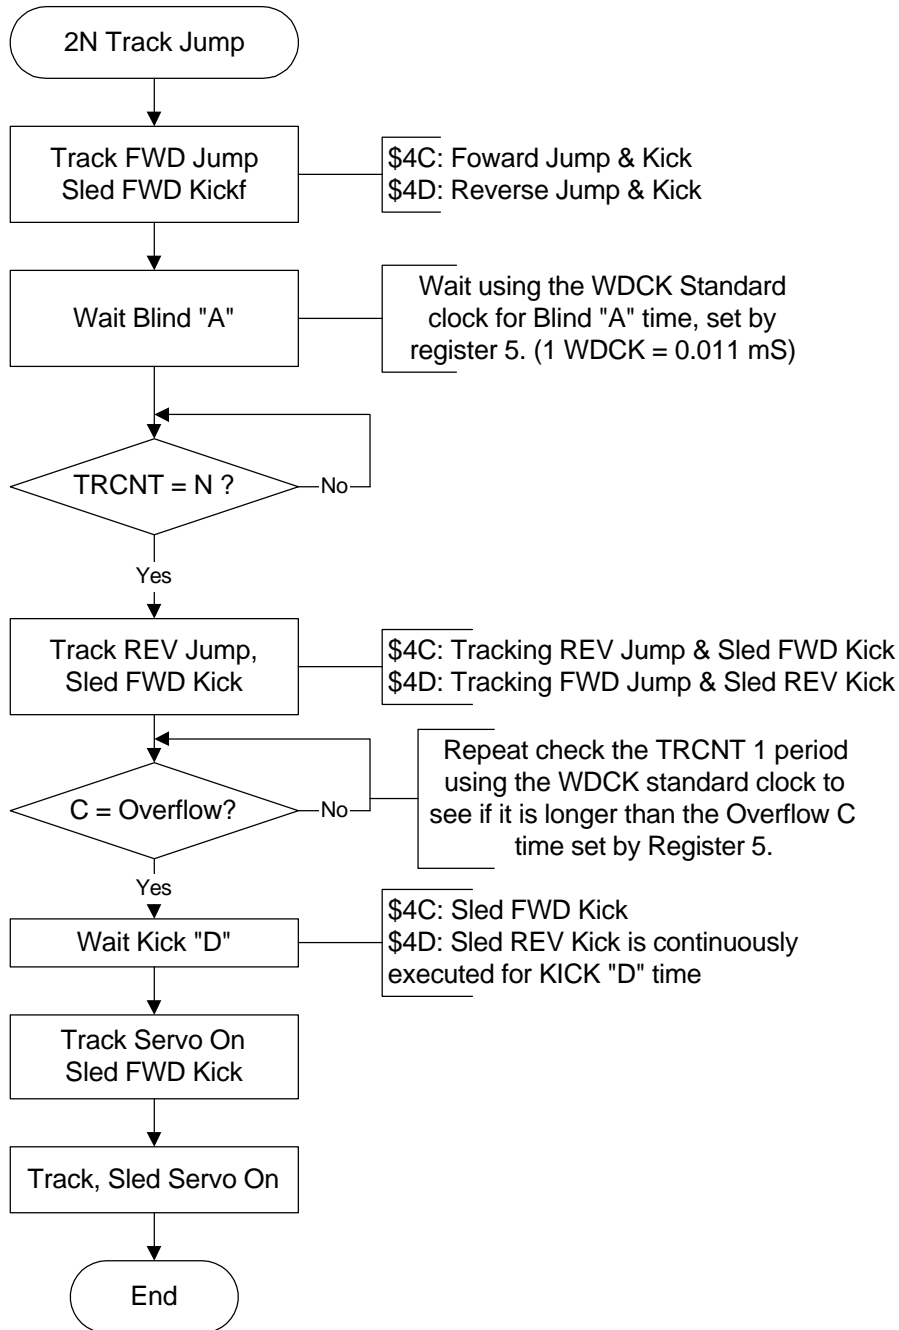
2N Track Jump

Track FWD Jump
Sled FWD Kickf

\$4C: Foward Jump & Kick
\$4D: Reverse Jump & Kick

Wait Blind "A"

Wait using the WDCK Standard clock for Blind "A" time, set by register 5. (1 WDCK = 0.011 mS)

TRCNT = N ?

No

Yes

Track REV Jump, Sled FWD Kick

\$4C: Tracking REV Jump & Sled FWD Kick
\$4D: Tracking FWD Jump & Sled REV Kick

C = Overflow?

No

Repeat check the TRCNT 1 period using the WDCK standard clock to see if it is longer than the Overflow C time set by Register 5.

Yes

Wait Kick "D"

\$4C: Sled FWD Kick
\$4D: Sled REV Kick is continuously executed for KICK "D" time

Track Servo On
Sled FWD Kick

Track, Sled Servo On

End